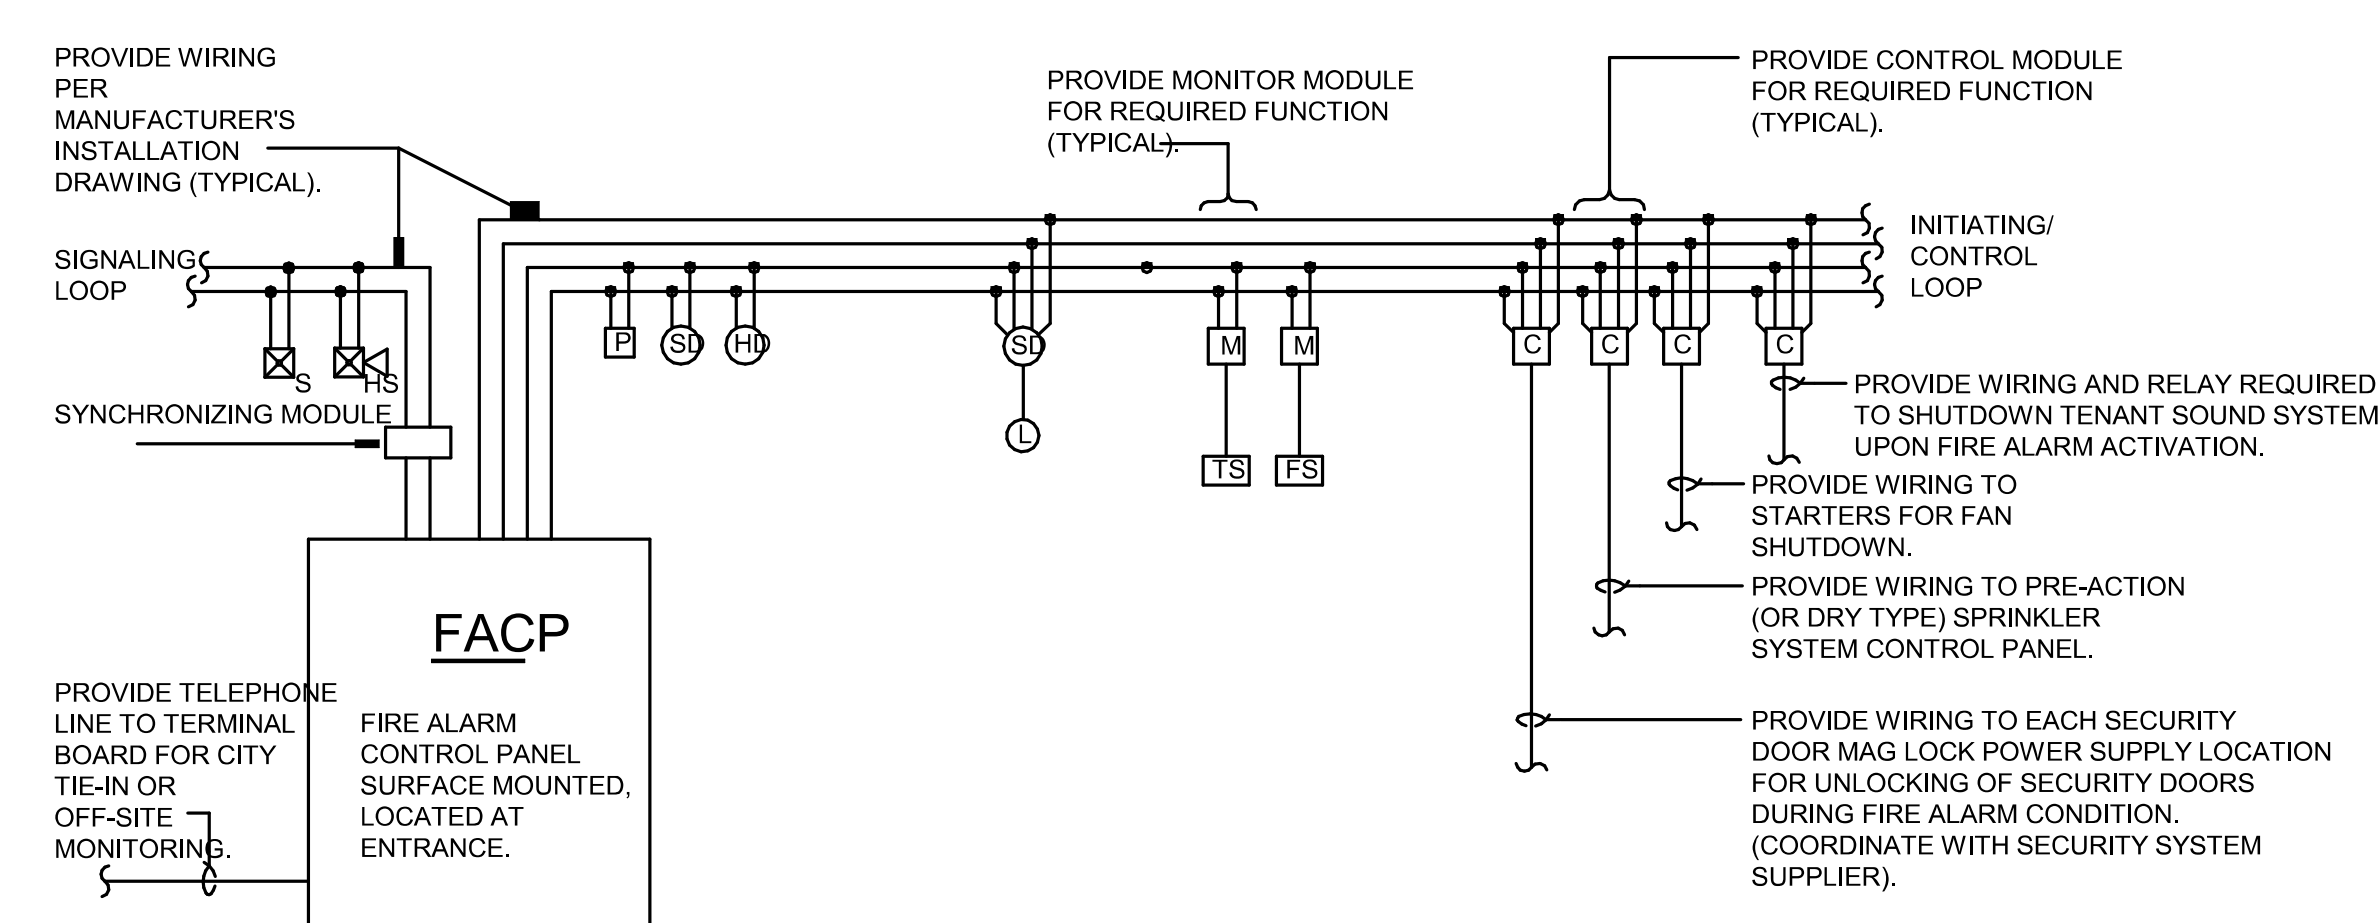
PROVIDE WIRING PER MANUFACTURER'S INSTALLATION DRAWING (TYPICAL).

PROVIDE MONITOR MODULE FOR REQUIRED FUNCTION (TYPICAL).

PROVIDE CONTROL MODULE FOR REQUIRED FUNCTION (TYPICAL).

SIGNALING LOOP

INITIATING/ CONTROL LOOP

P SD HD SD M M C C C C

S HS

SYNCHRONIZING MODULE

L

TS FS

PROVIDE WIRING AND RELAY REQUIRED TO SHUTDOWN TENANT SOUND SYSTEM UPON FIRE ALARM ACTIVATION.

PROVIDE WIRING TO STARTERS FOR FAN SHUTDOWN.

PROVIDE WIRING TO PRE-ACTION (OR DRY TYPE) SPRINKLER SYSTEM CONTROL PANEL.

FACP

PROVIDE TELEPHONE LINE TO TERMINAL BOARD FOR CITY TIE-IN OR OFF-SITE MONITORING.

FIRE ALARM CONTROL PANEL SURFACE MOUNTED, LOCATED AT ENTRANCE.

PROVIDE WIRING TO EACH SECURITY DOOR MAG LOCK POWER SUPPLY LOCATION FOR UNLOCKING OF SECURITY DOORS DURING FIRE ALARM CONDITION. (COORDINATE WITH SECURITY SYSTEM SUPPLIER).